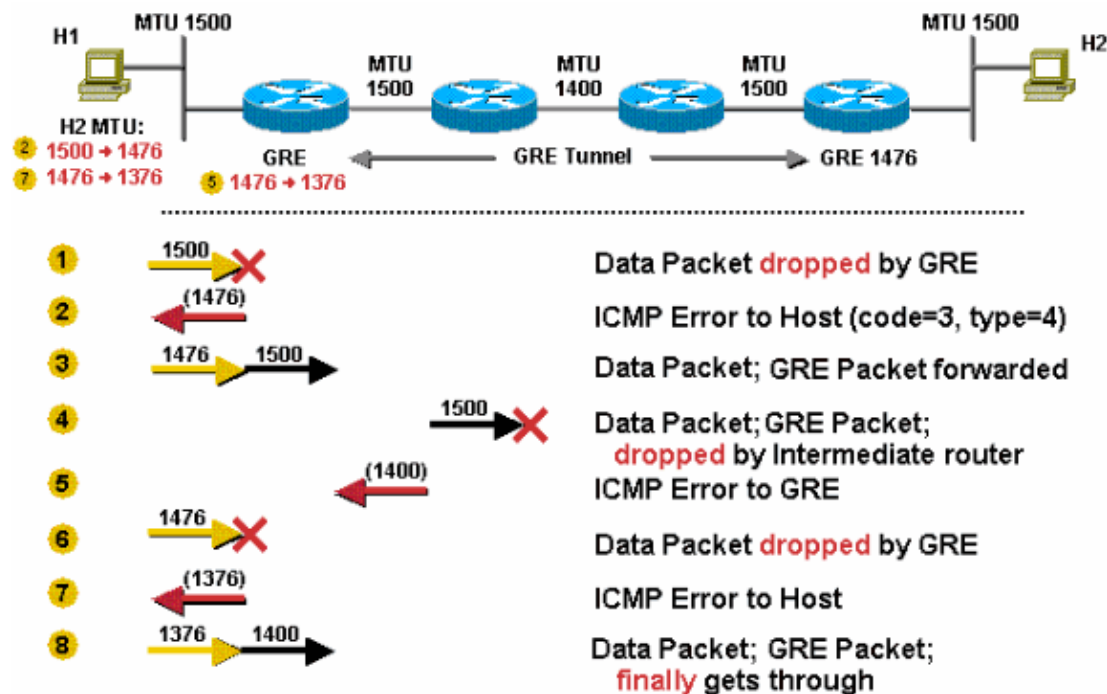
H1 MTU 1500 MTU 1500 H2

MTU 1500 MTU 1400 MTU 1500

H2 MTU:
2 1500 → 1476
7 1476 → 1376

GRE GRE Tunnel GRE 1476
5 1476 → 1376

1 1500 Data Packet dropped by GRE
2 (1476) ICMP Error to Host (code=3, type=4)
3 1476 1500 Data Packet; GRE Packet forwarded
4 1500 Data Packet; GRE Packet; dropped by Intermediate router
5 (1400) ICMP Error to GRE
6 1476 Data Packet dropped by GRE
7 (1376) ICMP Error to Host
8 1376 1400 Data Packet; GRE Packet; finally gets through